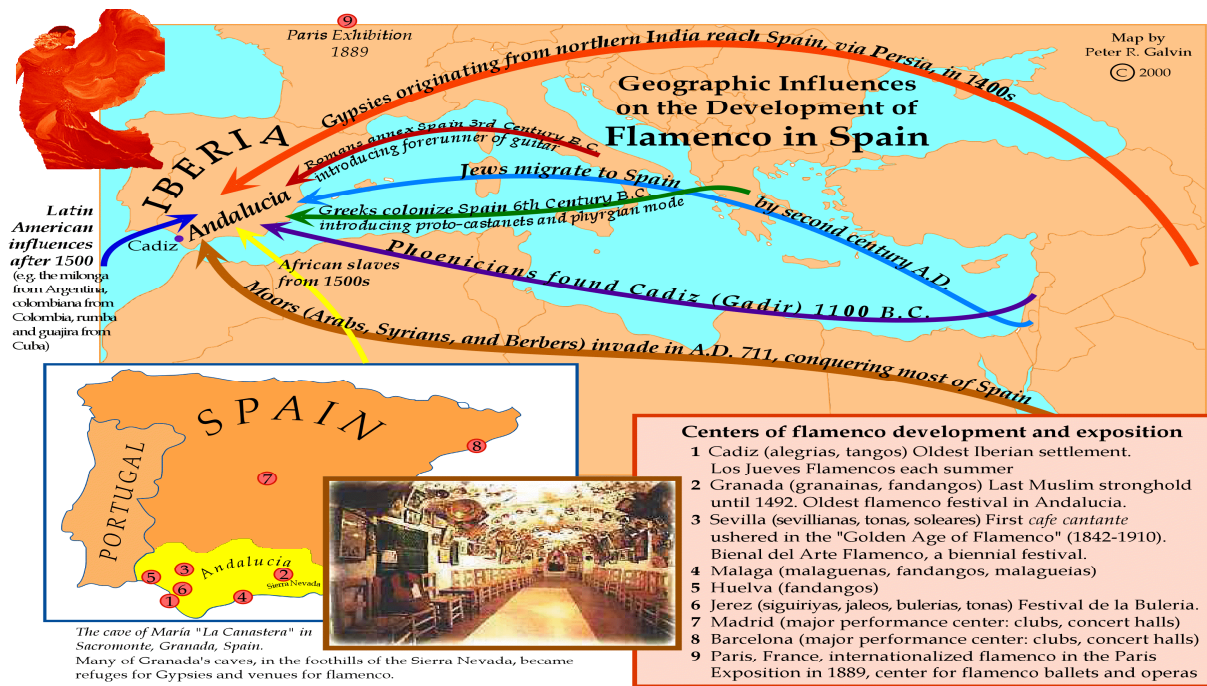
9
Paris Exhibition
1889

Map by
Peter R. Galvin
© 2000

Gypsies originating from northern India reach Spain, via Persia, in 1400s

Geographic Influences on the Development of Flamenco in Spain

IBERIA

Romans annex Spain 3rd Century B.C. introducing forerunner of guitar

Jews migrate to Spain by second century A.D.

Andalucia

Greeks colonize Spain 6th Century B.C. introducing proto-castanets and phyrgian mode

Latin American influences after 1500 (e.g. the milonga from Argentina, colombiana from Colombia, rumba and guajira from Cuba)

Cadiz

African slaves from 1500s

Phoenicians found Cadiz (Gadir) 1100 B.C.

Moors (Arabs, Syrians, and Berbers) invade in A.D. 711, conquering most of Spain

SPAIN

PORTUGAL

Andalucia

Sierra Nevada

8

7

5 3 6 1 4 2

The cave of María "La Canastera" in Sacromonte, Granada, Spain.
Many of Granada's caves, in the foothills of the Sierra Nevada, became refuges for Gypsies and venues for flamenco.

Centers of flamenco development and exposition
1 Cadiz (alegrias, tangos) Oldest Iberian settlement. Los Jueves Flamencos each summer
2 Granada (granainas, fandangos) Last Muslim stronghold until 1492. Oldest flamenco festival in Andalucia.
3 Sevilla (sevillianas, tonas, soleares) First *cafe cantante* ushered in the "Golden Age of Flamenco" (1842-1910). Bienal del Arte Flamenco, a biennial festival.
4 Malaga (malaguenas, fandangos, malagueias)
5 Huelva (fandangos)
6 Jerez (siguiriyas, jaleos, bulerias, tonas) Festival de la Buleria.
7 Madrid (major performance center: clubs, concert halls)
8 Barcelona (major performance center: clubs, concert halls)
9 Paris, France, internationalized flamenco in the Paris Exposition in 1889, center for flamenco ballets and operas